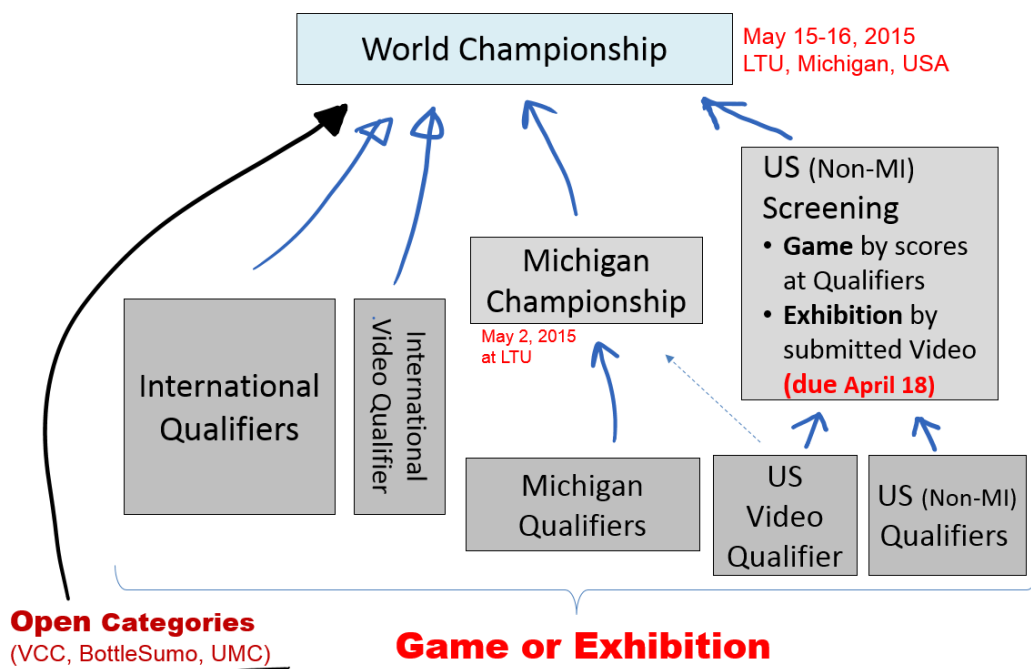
World Championship

May 15-16, 2015
LTU, Michigan, USA

US (Non-MI)
Screening
• Game by scores at Qualifiers
• Exhibition by submitted Video (due April 18)

Michigan Championship
May 2, 2015 at LTU

International Qualifiers

International Video Qualifier

Michigan Qualifiers

US Video Qualifier

US (Non-MI) Qualifiers

Open Categories
(VCC, BottleSumo, UMC)

Game or Exhibition